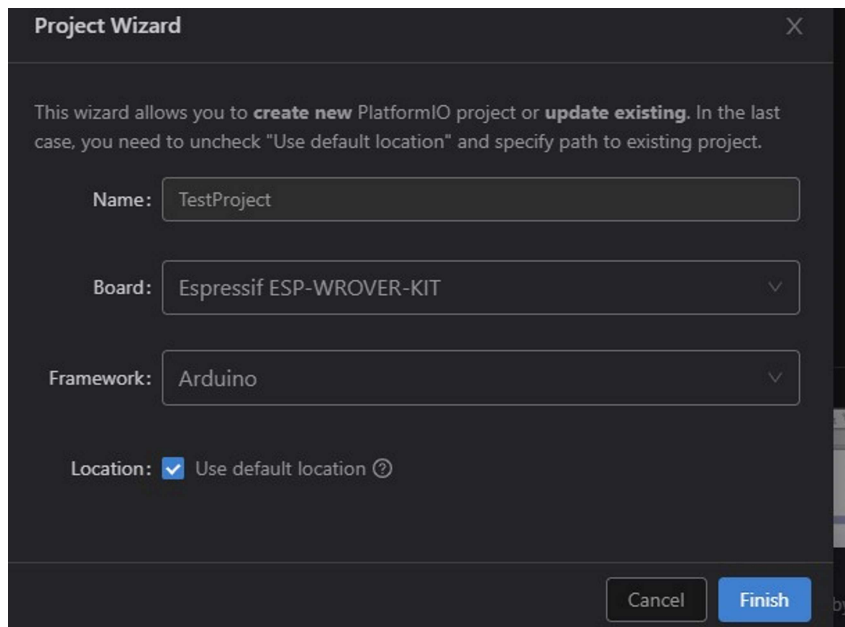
Project Wizard

X

This wizard allows you to **create new** PlatformIO project or **update existing**. In the last case, you need to uncheck "Use default location" and specify path to existing project.

Name: TestProject

Board: Espressif ESP-WROVER-KIT

Framework: Arduino

Location: Use default location ?

Cancel

Finish

by